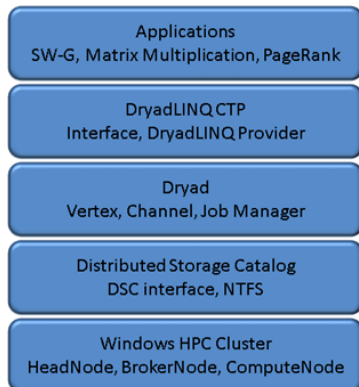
Applications
SW-G, Matrix Multiplication, PageRank

DryadLINQ CTP
Interface, DryadLINQ Provider

Dryad
Vertex, Channel, Job Manager

Distributed Storage Catalog
DSC interface, NTFS

Windows HPC Cluster
HeadNode, BrokerNode, ComputeNode